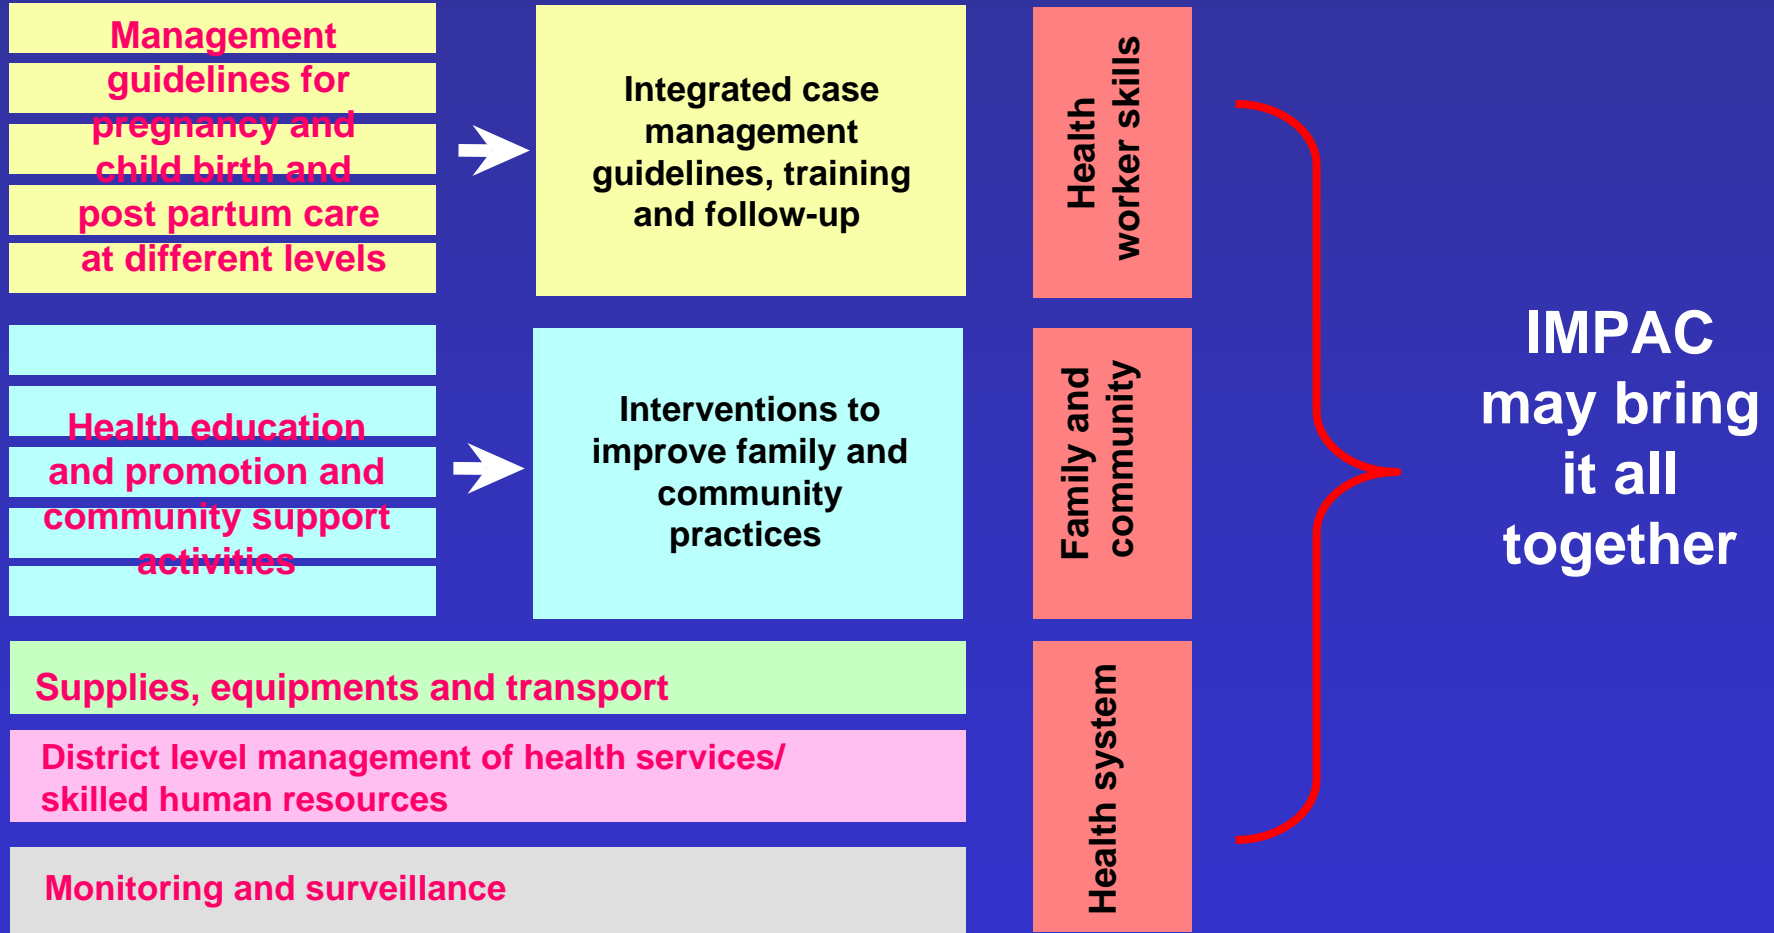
Management guidelines for pregnancy and child birth and post partum care at different levels

Integrated case management guidelines, training and follow-up

Health worker skills

Health education and promotion and community support activities

Interventions to improve family and community practices

Family and community

Supplies, equipments and transport

District level management of health services/ skilled human resources

Monitoring and surveillance

Health system

IMPAC may bring it all together